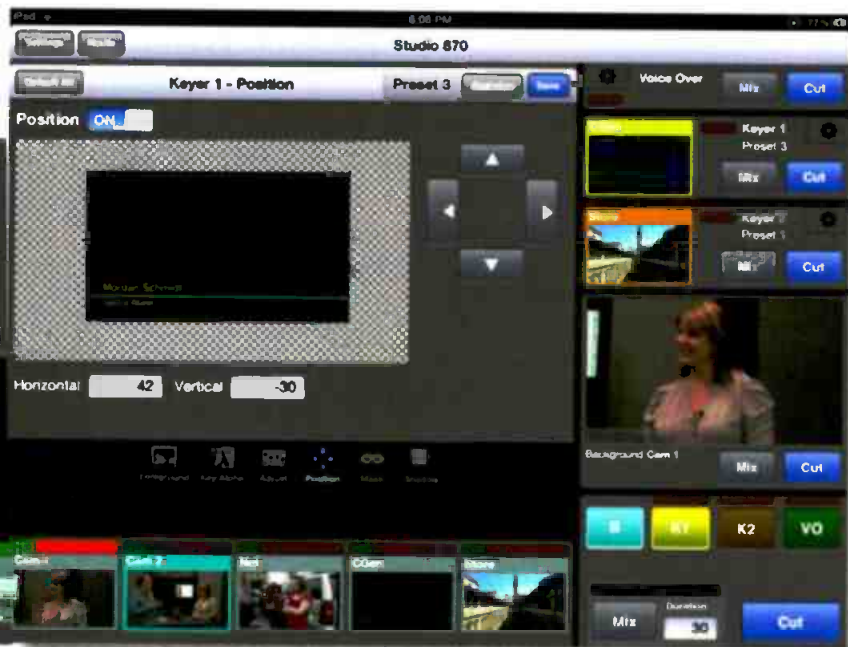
iPad

6:08 PM

77%

Settings Node

Studio 870

Default All

Keyer 1 - Position

Preset 3

Save

Voice Over

Mix

Cut

Position ON

Keyer 1

Preset 3

Mix

Cut

Store

Keyer 2

Preset 1

Mix

Cut

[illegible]

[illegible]

Horizontal 42 Vertical -30

Background Cam 1

Mix

Cut

Foreground Key Alone Adjust Position Mask Shadow

B

K1

K2

VO

Cam 1

Cam 2

Net

CGen

Store

Mix

Duration

30

Cut